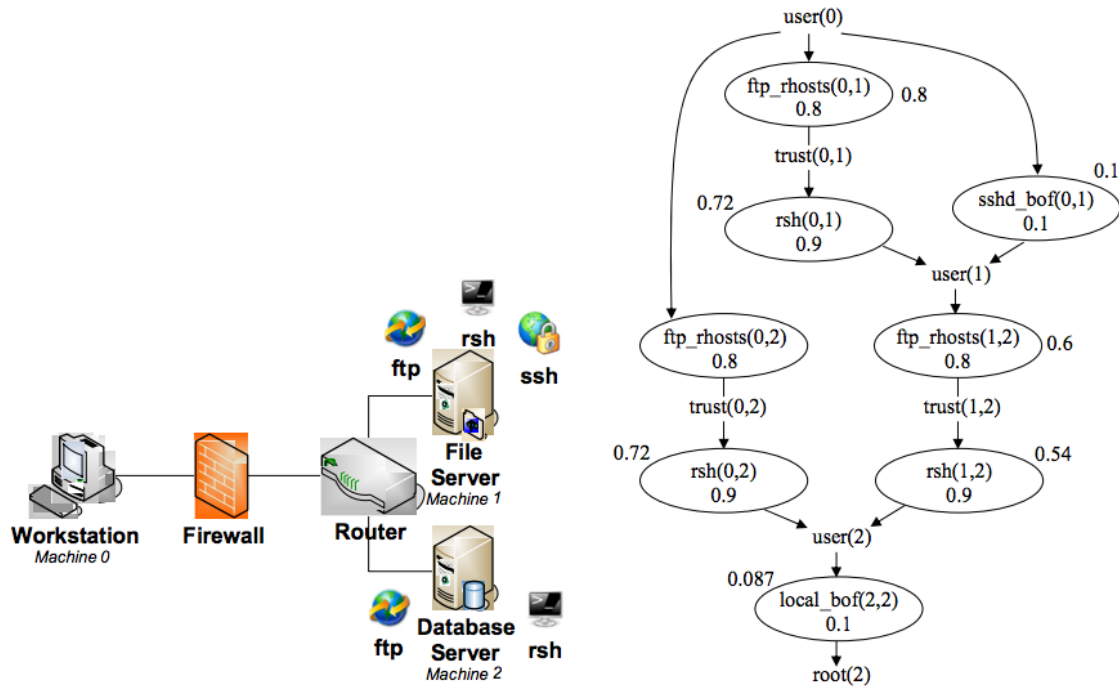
rsh

ftp

ssh

File Server
Machine 1

Workstation
Machine 0

Firewall

Router

Database Server
Machine 2

ftp

rsh

user(0)

ftp_rhosts(0,1)
0.8

0.8

trust(0,1)

0.72

rsh(0,1)
0.9

sshd_bof(0,1)
0.1

0.1

user(1)

ftp_rhosts(0,2)
0.8

ftp_rhosts(1,2)
0.8

0.6

trust(0,2)

trust(1,2)

0.72

rsh(0,2)
0.9

rsh(1,2)
0.9

0.54

user(2)

0.087

local_bof(2,2)
0.1

root(2)